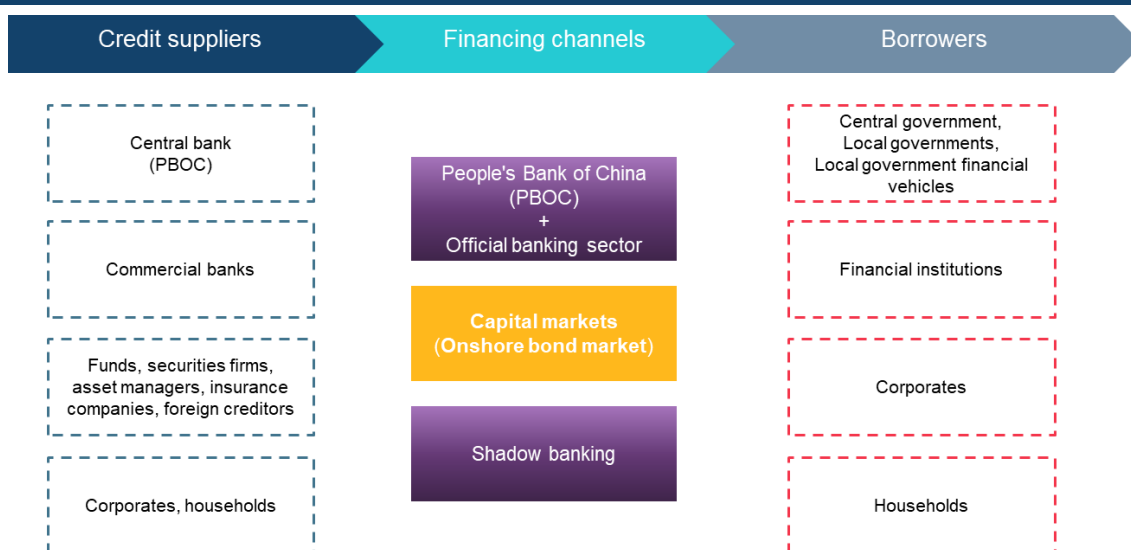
Credit suppliers

Central bank (PBOC)

Commercial banks

Funds, securities firms, asset managers, insurance companies, foreign creditors

Corporates, households

Financing channels

People's Bank of China (PBOC) + Official banking sector

Capital markets (Onshore bond market)

Shadow banking

Borrowers

Central government, Local governments, Local government financial vehicles

Financial institutions

Corporates

Households